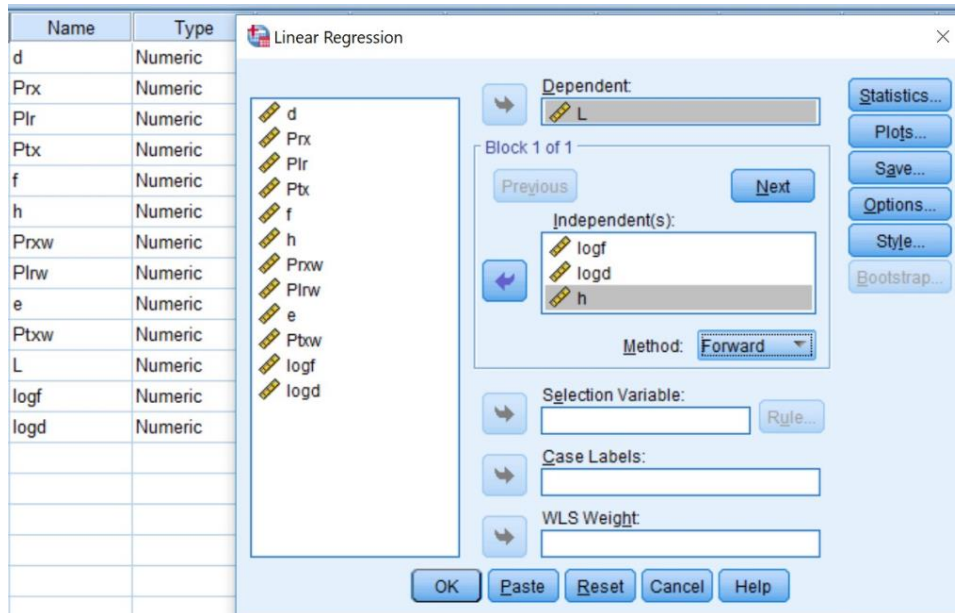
| Name | Type |
|---|---|
| d | Numeric |
| Prx | Numeric |
| Plr | Numeric |
| Ptx | Numeric |
| f | Numeric |
| h | Numeric |
| Prxw | Numeric |
| Plrw | Numeric |
| e | Numeric |
| Ptxw | Numeric |
| L | Numeric |
| logf | Numeric |
| logd | Numeric |

Linear Regression

d
Prx
Plr
Ptx
f
h
Prxw
Plrw
e
Ptxw
logf
logd

Dependent:
L

Block 1 of 1
Previous
Next
Independent(s):
logf
logd
h

Method: Forward

Selection Variable:
Rule...

Case Labels:

WLS Weight:

Statistics...
Plots...
Save...
Options...
Style...
Bootstrap...

OK
Paste
Reset
Cancel
Help